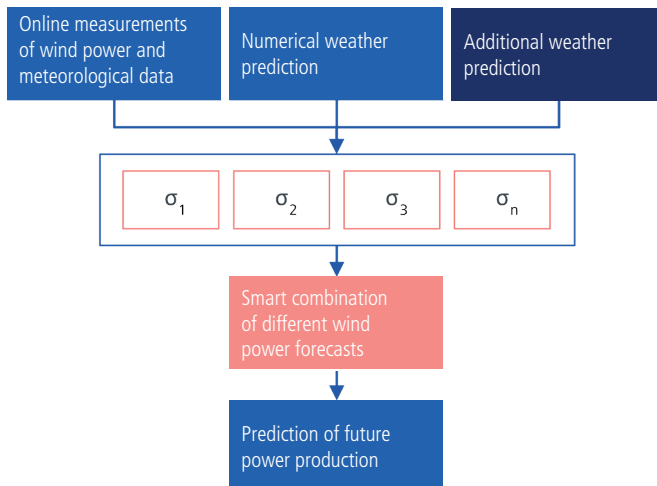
Online measurements of wind power and meteorological data

Numerical weather prediction

Additional weather prediction

$\sigma_1$

$\sigma_2$

$\sigma_3$

$\sigma_n$

Smart combination of different wind power forecasts

Prediction of future power production